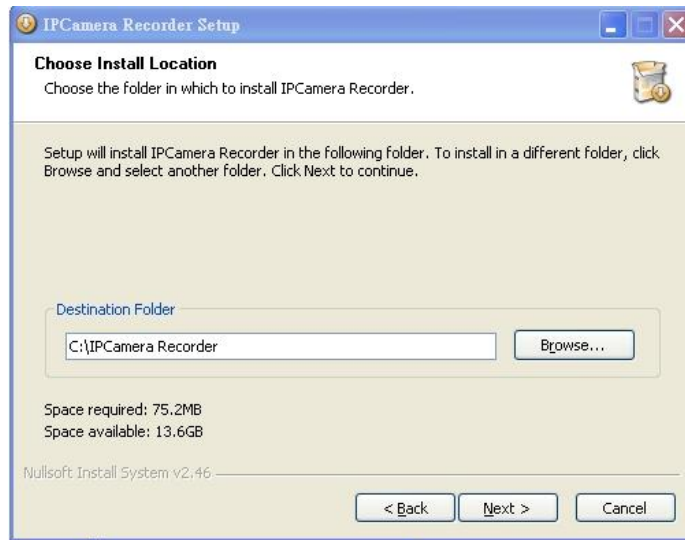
IPCamera Recorder Setup

Choose Install Location
Choose the folder in which to install IPCamera Recorder.

Setup will install IPCamera Recorder in the following folder. To install in a different folder, click Browse and select another folder. Click Next to continue.

Destination Folder
C:\IPCamera Recorder
Browse...

Space required: 75.2MB
Space available: 13.6GB

Nullsoft Install System v2.46

< Back
Next >
Cancel